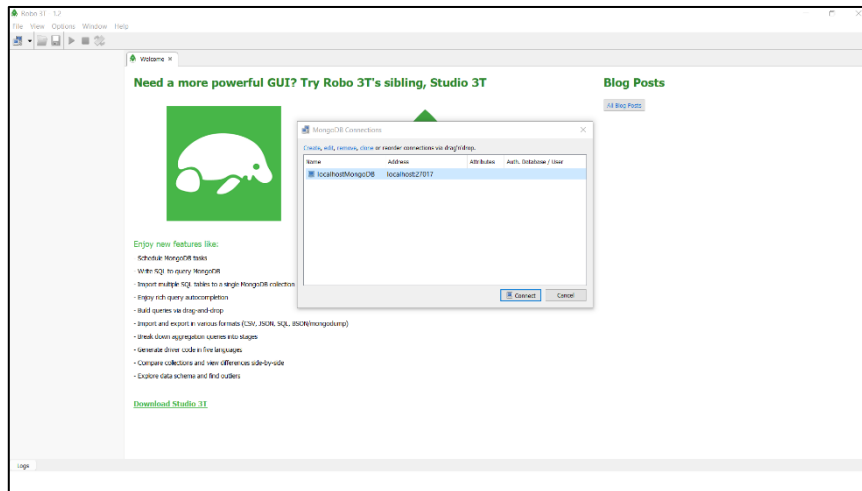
Robo 3T 1.2

File View Options Window Help

Welcome ×

Need a more powerful GUI? Try Robo 3T's sibling, Studio 3T

Blog Posts

All Blog Posts

MongoDB Connections

Create, edit, remove, clone or reorder connections via drag'n'drop.

| Name | Address | Attributes | Auth. Database / User |
|---|---|---|---|
| localhostMongoDB | localhost:27017 | | |

Connect Cancel

Enjoy new features like:

- Schedule MongoDB tasks
- Write SQL to query MongoDB
- Import multiple SQL tables to a single MongoDB collection
- Enjoy rich query autocompletion
- Build queries via drag-and-drop
- Import and export in various formats (CSV, JSON, SQL, BSON/mongodump)
- Break down aggregation queries into stages
- Generate driver code in five languages
- Compare collections and view differences side-by-side
- Explore data schema and find outliers

Download Studio 3T

Logs